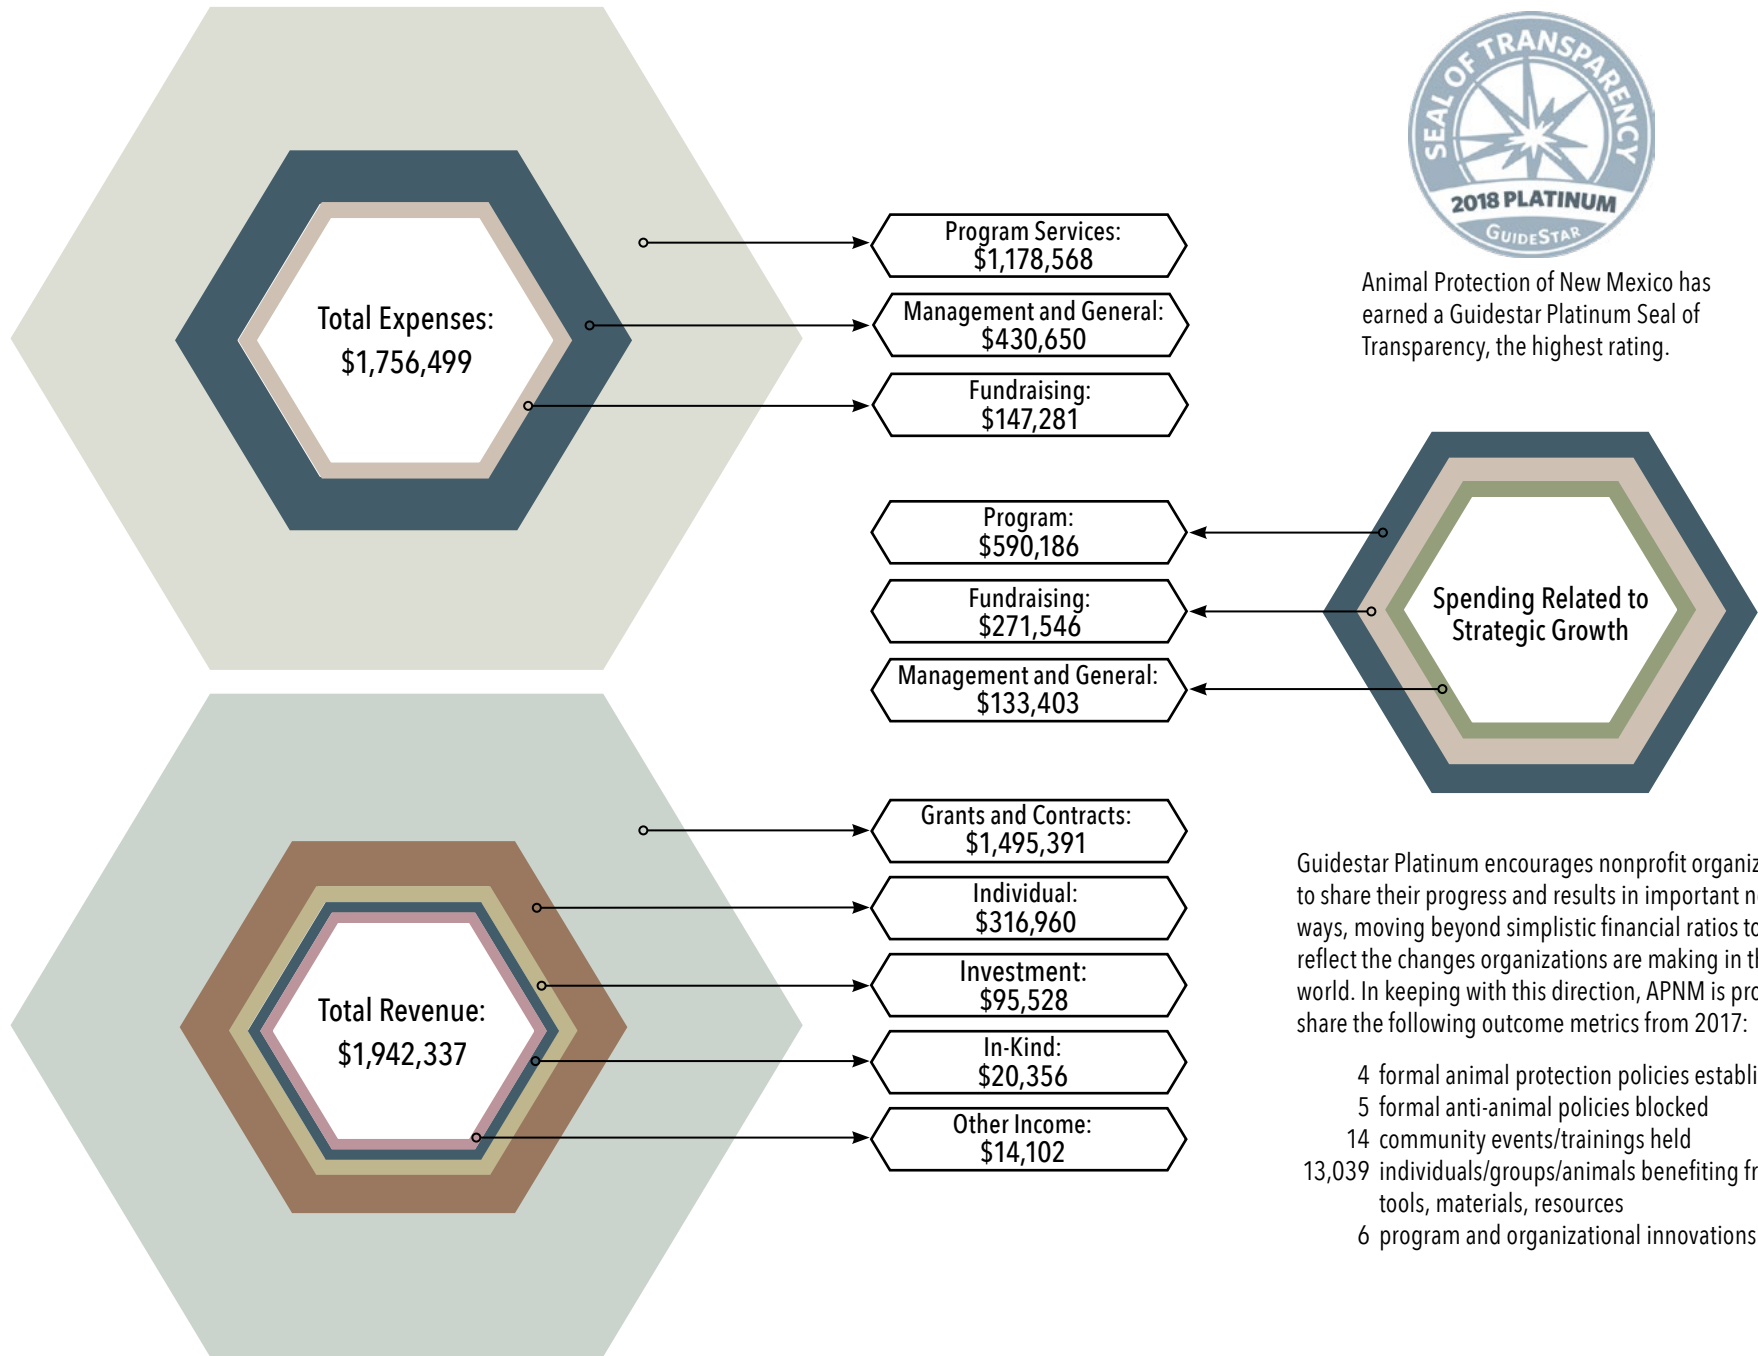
Total Expenses:
$1,756,499

Program Services:
$1,178,568

Management and General:
$430,650

Fundraising:
$147,281

SEAL OF TRANSPARENCY
2018 PLATINUM
GUIDESTAR

Animal Protection of New Mexico has earned a Guidestar Platinum Seal of Transparency, the highest rating.

Program:
$590,186

Fundraising:
$271,546

Management and General:
$133,403

Spending Related to Strategic Growth

Total Revenue:
$1,942,337

Grants and Contracts:
$1,495,391

Individual:
$316,960

Investment:
$95,528

In-Kind:
$20,356

Other Income:
$14,102

Guidestar Platinum encourages nonprofit organiz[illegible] to share their progress and results in important n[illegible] ways, moving beyond simplistic financial ratios to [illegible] reflect the changes organizations are making in th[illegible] world. In keeping with this direction, APNM is pro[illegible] share the following outcome metrics from 2017:

4 formal animal protection policies establi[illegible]
5 formal anti-animal policies blocked
14 community events/trainings held
13,039 individuals/groups/animals benefiting fr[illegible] tools, materials, resources
6 program and organizational innovations